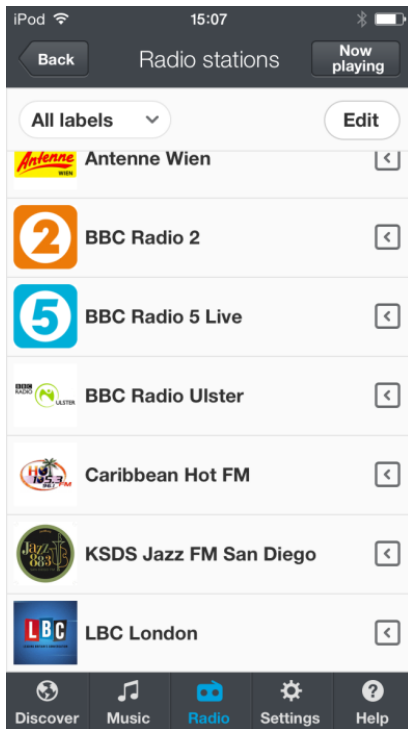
iPod 15:07

Back Radio stations Now playing

All labels Edit

Antenne WIEN Antenne Wien

2 BBC Radio 2

5 BBC Radio 5 Live

BBC RADIO ULSTER BBC Radio Ulster

HOT 105.3 FM Caribbean Hot FM

Jazz 88.3 KSDS Jazz FM San Diego

LBC LBC London

Discover Music Radio Settings Help